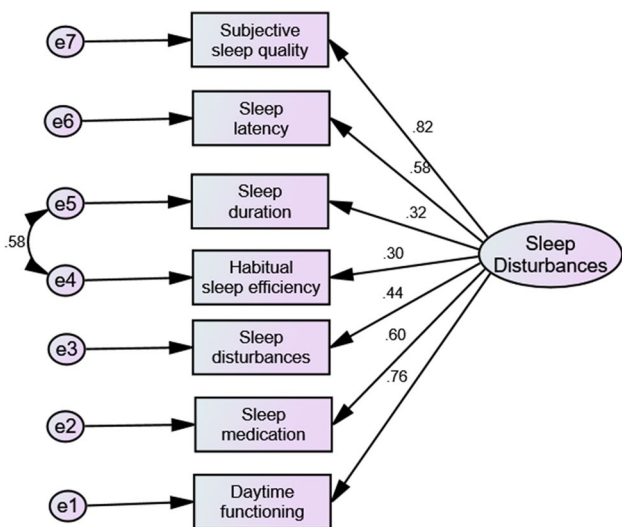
e7
Subjective sleep quality

e6
Sleep latency

e5
Sleep duration

.58

e4
Habitual sleep efficiency

e3
Sleep disturbances

e2
Sleep medication

e1
Daytime functioning

.82
.58
.32
.30
.44
.60
.76

Sleep Disturbances